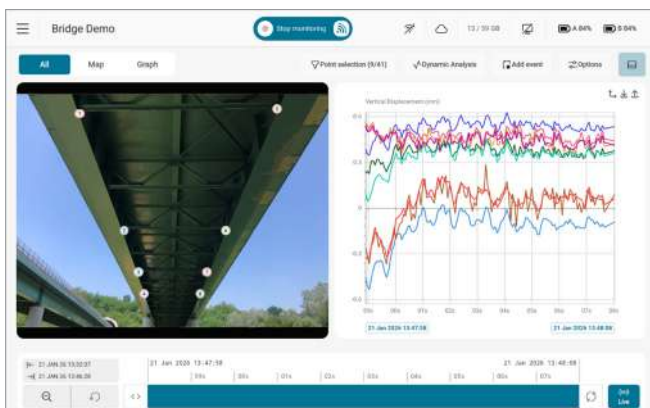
Bridge Demo

Stop monitoring

13 / 50 GB

A 84%

B 84%

All

Map

Graph

Point selection (9/41)

Dynamic Analysis

Add event

Options

Vertical Displacement (mm)

0.6

0.3

0

-0.3

-0.6

00s

00s

01s

02s

03s

04s

05s

06s

07s

08s

21 Jan 2026 13:47:58

21 Jan 2026 13:48:08

21 JAN 26 13:32:07

21 JAN 26 13:48:39

21 Jan 2026 13:47:58

21 Jan 2026 13:48:08

Live